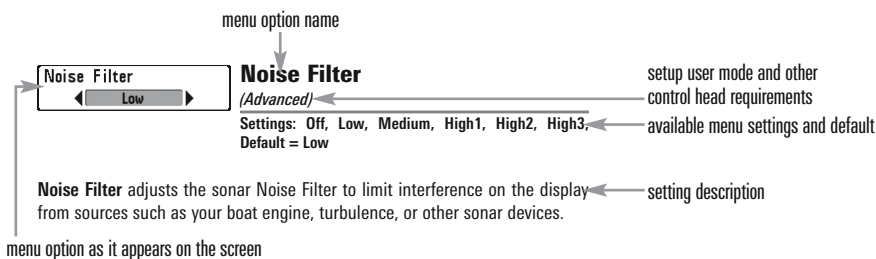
menu option name

Noise Filter
Low

Noise Filter
(Advanced)

setup user mode and other control head requirements

Settings: Off, Low, Medium, High1, High2, High3, Default = Low

available menu settings and default

**Noise Filter** adjusts the sonar Noise Filter to limit interference on the display from sources such as your boat engine, turbulence, or other sonar devices.

setting description

menu option as it appears on the screen